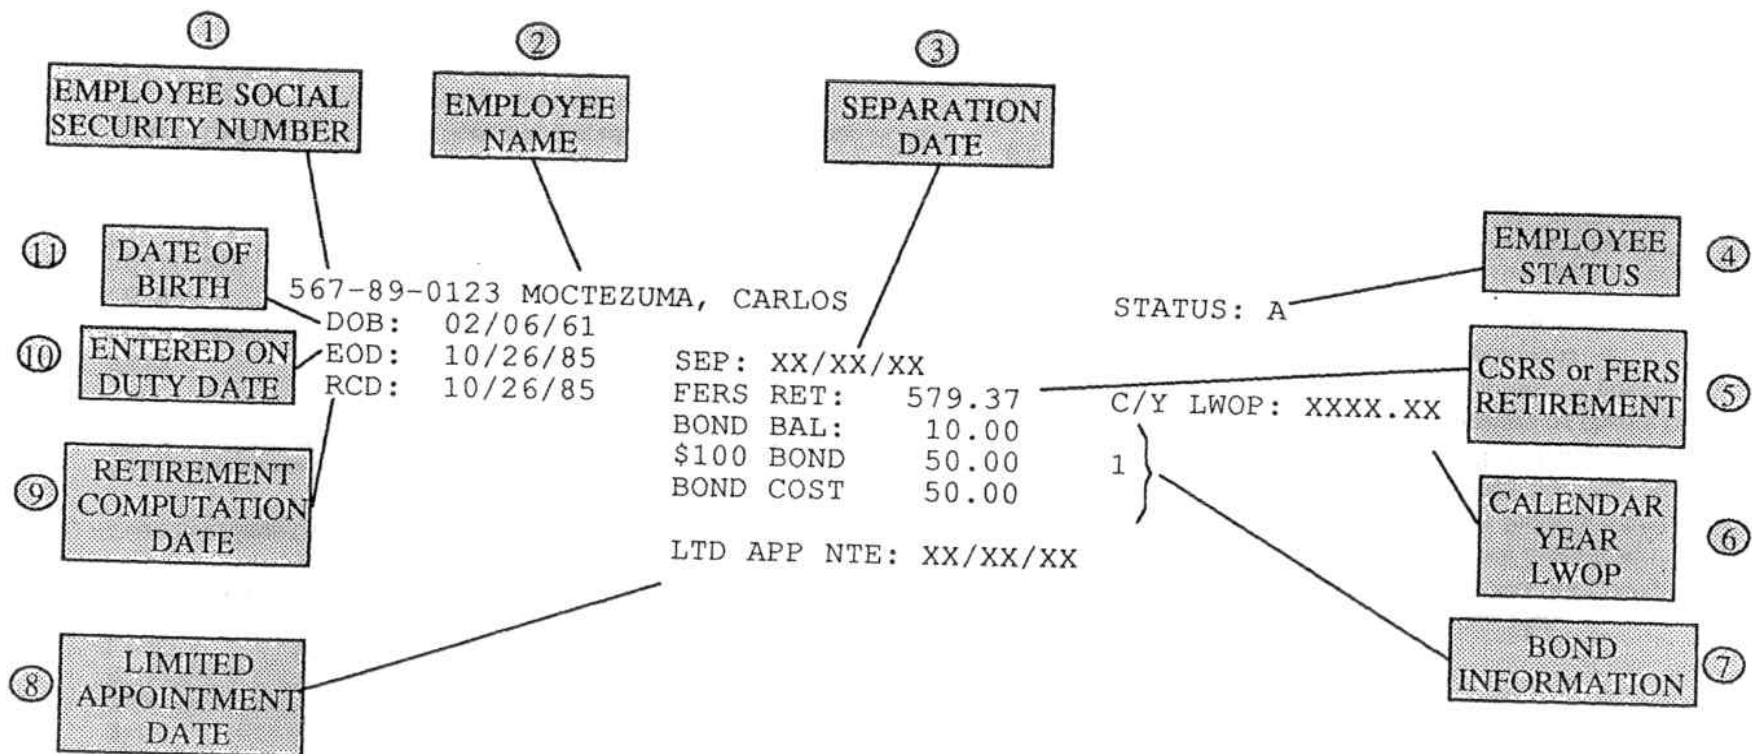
① EMPLOYEE SOCIAL SECURITY NUMBER

② EMPLOYEE NAME

③ SEPARATION DATE

⑪ DATE OF BIRTH

EMPLOYEE STATUS ④

567-89-0123 MOCTEZUMA, CARLOS
DOB: 02/06/61
EOD: 10/26/85
RCD: 10/26/85

STATUS: A

⑩ ENTERED ON DUTY DATE

SEP: XX/XX/XX
FERS RET: 579.37
BOND BAL: 10.00
$100 BOND 50.00
BOND COST 50.00

C/Y LWOP: XXXX.XX

1

CSRS or FERS RETIREMENT ⑤

⑨ RETIREMENT COMPUTATION DATE

CALENDAR YEAR LWOP ⑥

LTD APP NTE: XX/XX/XX

⑧ LIMITED APPOINTMENT DATE

BOND INFORMATION ⑦